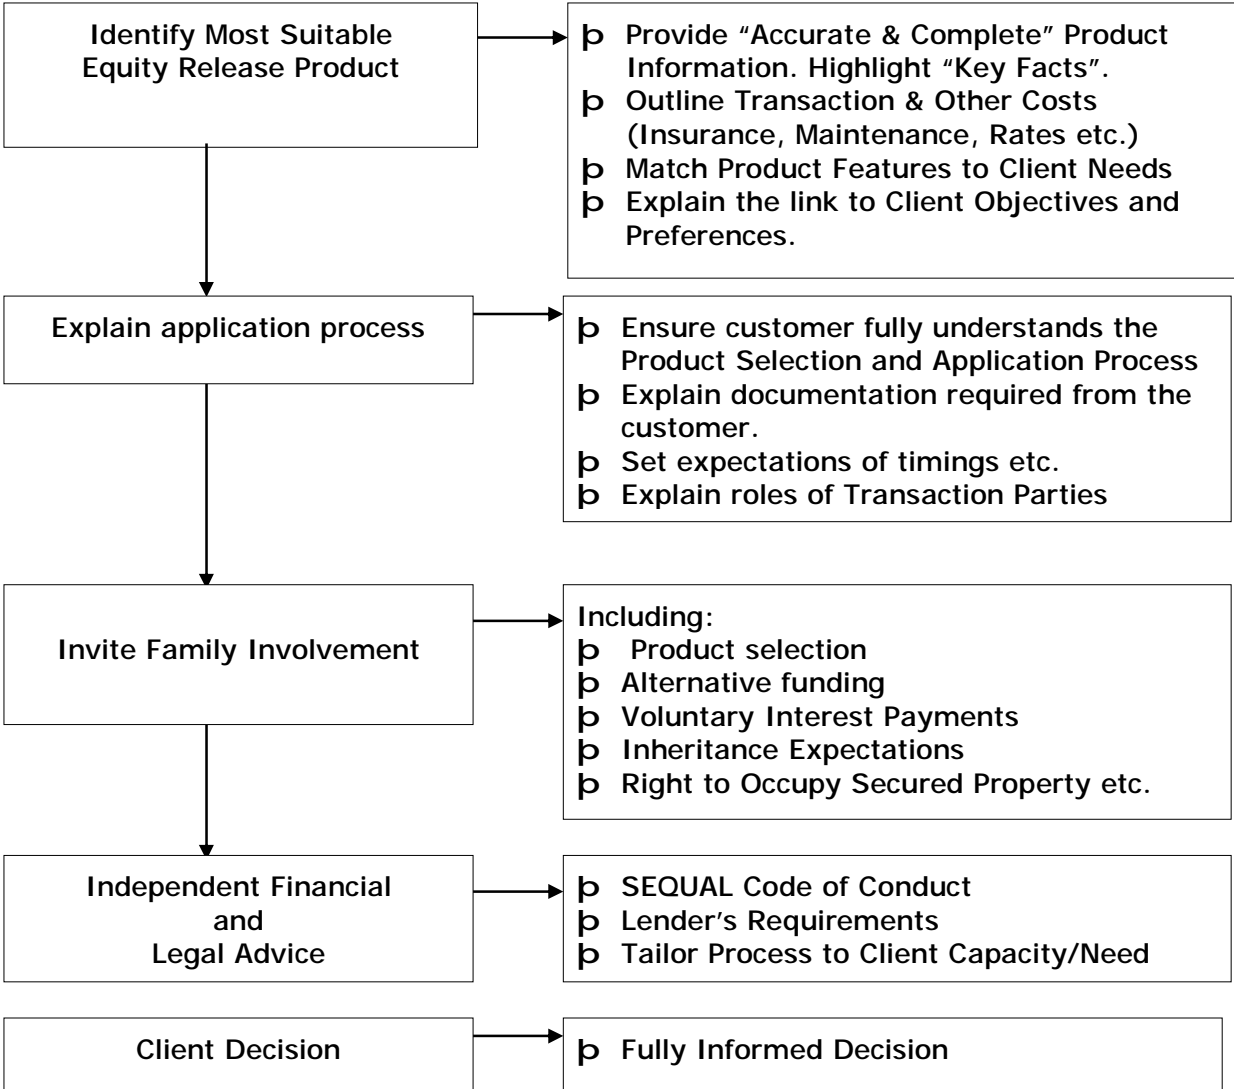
Identify Most Suitable Equity Release Product

þ Provide "Accurate & Complete" Product Information. Highlight "Key Facts".
þ Outline Transaction & Other Costs (Insurance, Maintenance, Rates etc.)
þ Match Product Features to Client Needs
þ Explain the link to Client Objectives and Preferences.

Explain application process

þ Ensure customer fully understands the Product Selection and Application Process
þ Explain documentation required from the customer.
þ Set expectations of timings etc.
þ Explain roles of Transaction Parties

Invite Family Involvement

Including:
þ Product selection
þ Alternative funding
þ Voluntary Interest Payments
þ Inheritance Expectations
þ Right to Occupy Secured Property etc.

Independent Financial and Legal Advice

þ SEQUAL Code of Conduct
þ Lender's Requirements
þ Tailor Process to Client Capacity/Need

Client Decision

þ Fully Informed Decision